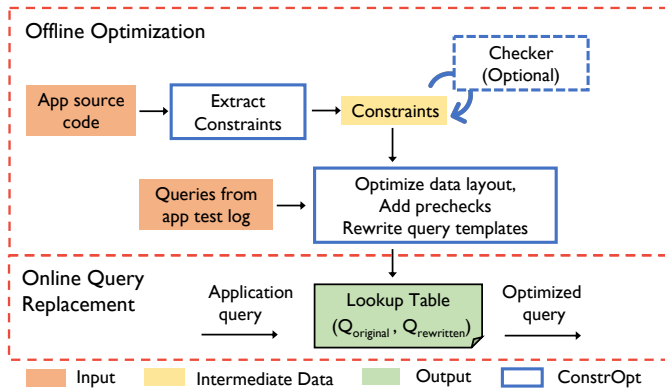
Offline Optimization

Checker (Optional)

App source code

Extract Constraints

Constraints

Queries from app test log

Optimize data layout, Add prechecks Rewrite query templates

Online Query Replacement

Application query

Lookup Table ($Q_{original}$ , $Q_{rewritten}$)

Optimized query

Input

Intermediate Data

Output

ConstrOpt